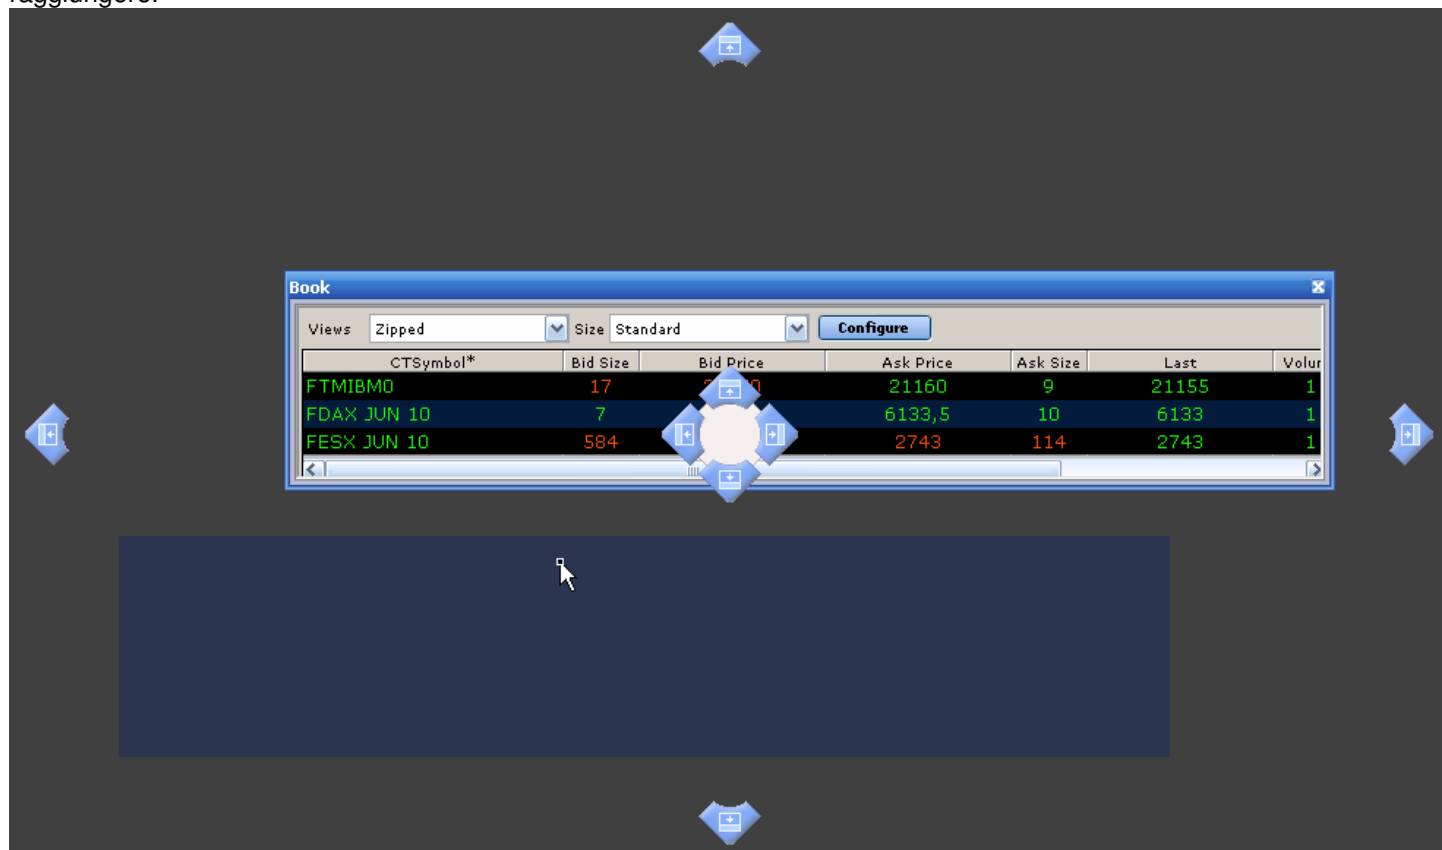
raggiungere.

Book

Views Zipped Size Standard Configure

| CTSymbol* | Bid Size | Bid Price | Ask Price | Ask Size | Last | Volur |
|---|---|---|---|---|---|---|
| FTMIBM0 | 17 | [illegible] | 21160 | 9 | 21155 | 1 |
| FDAX JUN 10 | 7 | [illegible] | 6133,5 | 10 | 6133 | 1 |
| FESX JUN 10 | 584 | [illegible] | 2743 | 114 | 2743 | 1 |